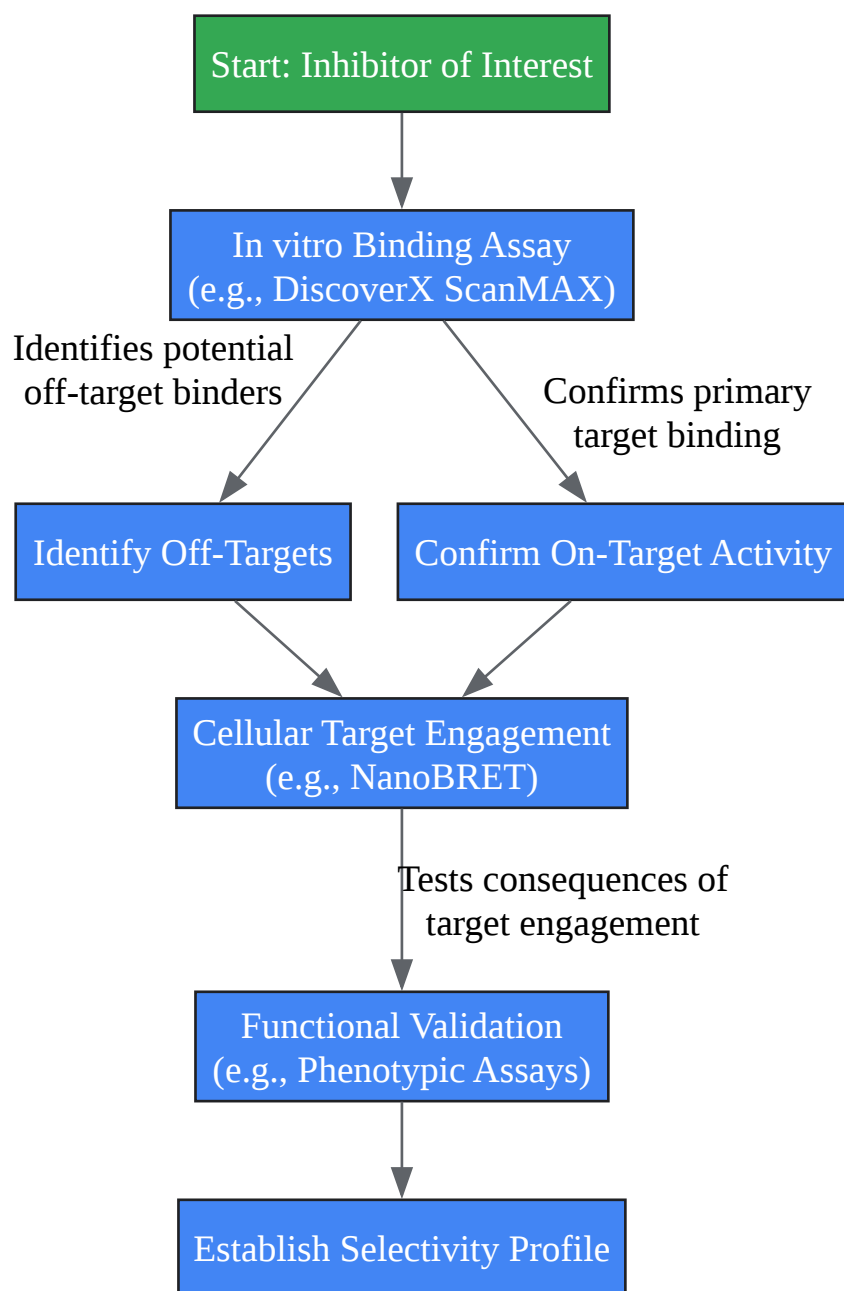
Start: Inhibitor of Interest

In vitro Binding Assay
(e.g., DiscoverX ScanMAX)

Identifies potential
off-target binders

Confirms primary
target binding

Identify Off-Targets

Confirm On-Target Activity

Cellular Target Engagement
(e.g., NanoBRET)

Tests consequences of
target engagement

Functional Validation
(e.g., Phenotypic Assays)

Establish Selectivity Profile